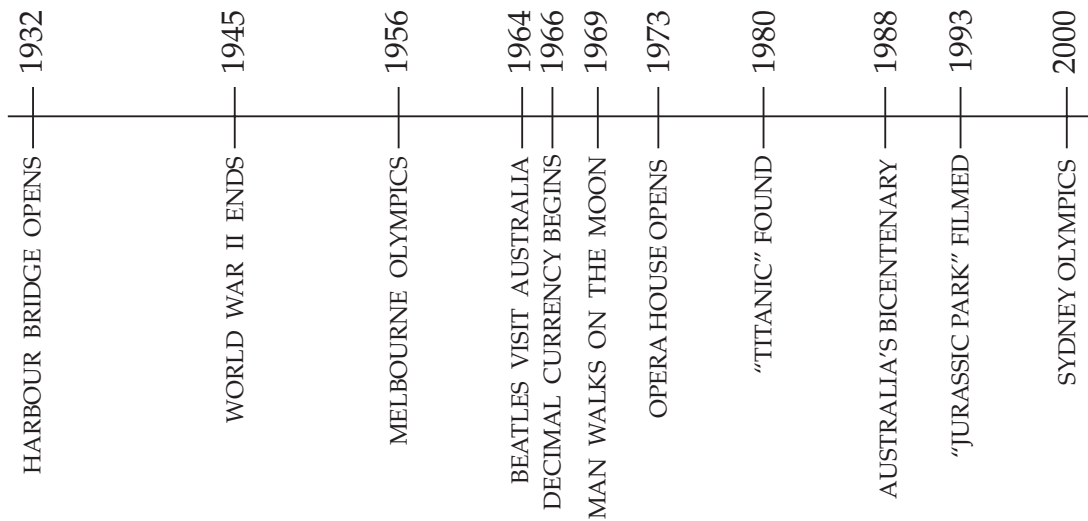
1932 HARBOUR BRIDGE OPENS

1945 WORLD WAR II ENDS

1956 MELBOURNE OLYMPICS

1964 BEATLES VISIT AUSTRALIA

1966 DECIMAL CURRENCY BEGINS

1969 MAN WALKS ON THE MOON

1973 OPERA HOUSE OPENS

1980 "TITANIC" FOUND

1988 AUSTRALIA'S BICENTENARY

1993 "JURASSIC PARK" FILMED

2000 SYDNEY OLYMPICS